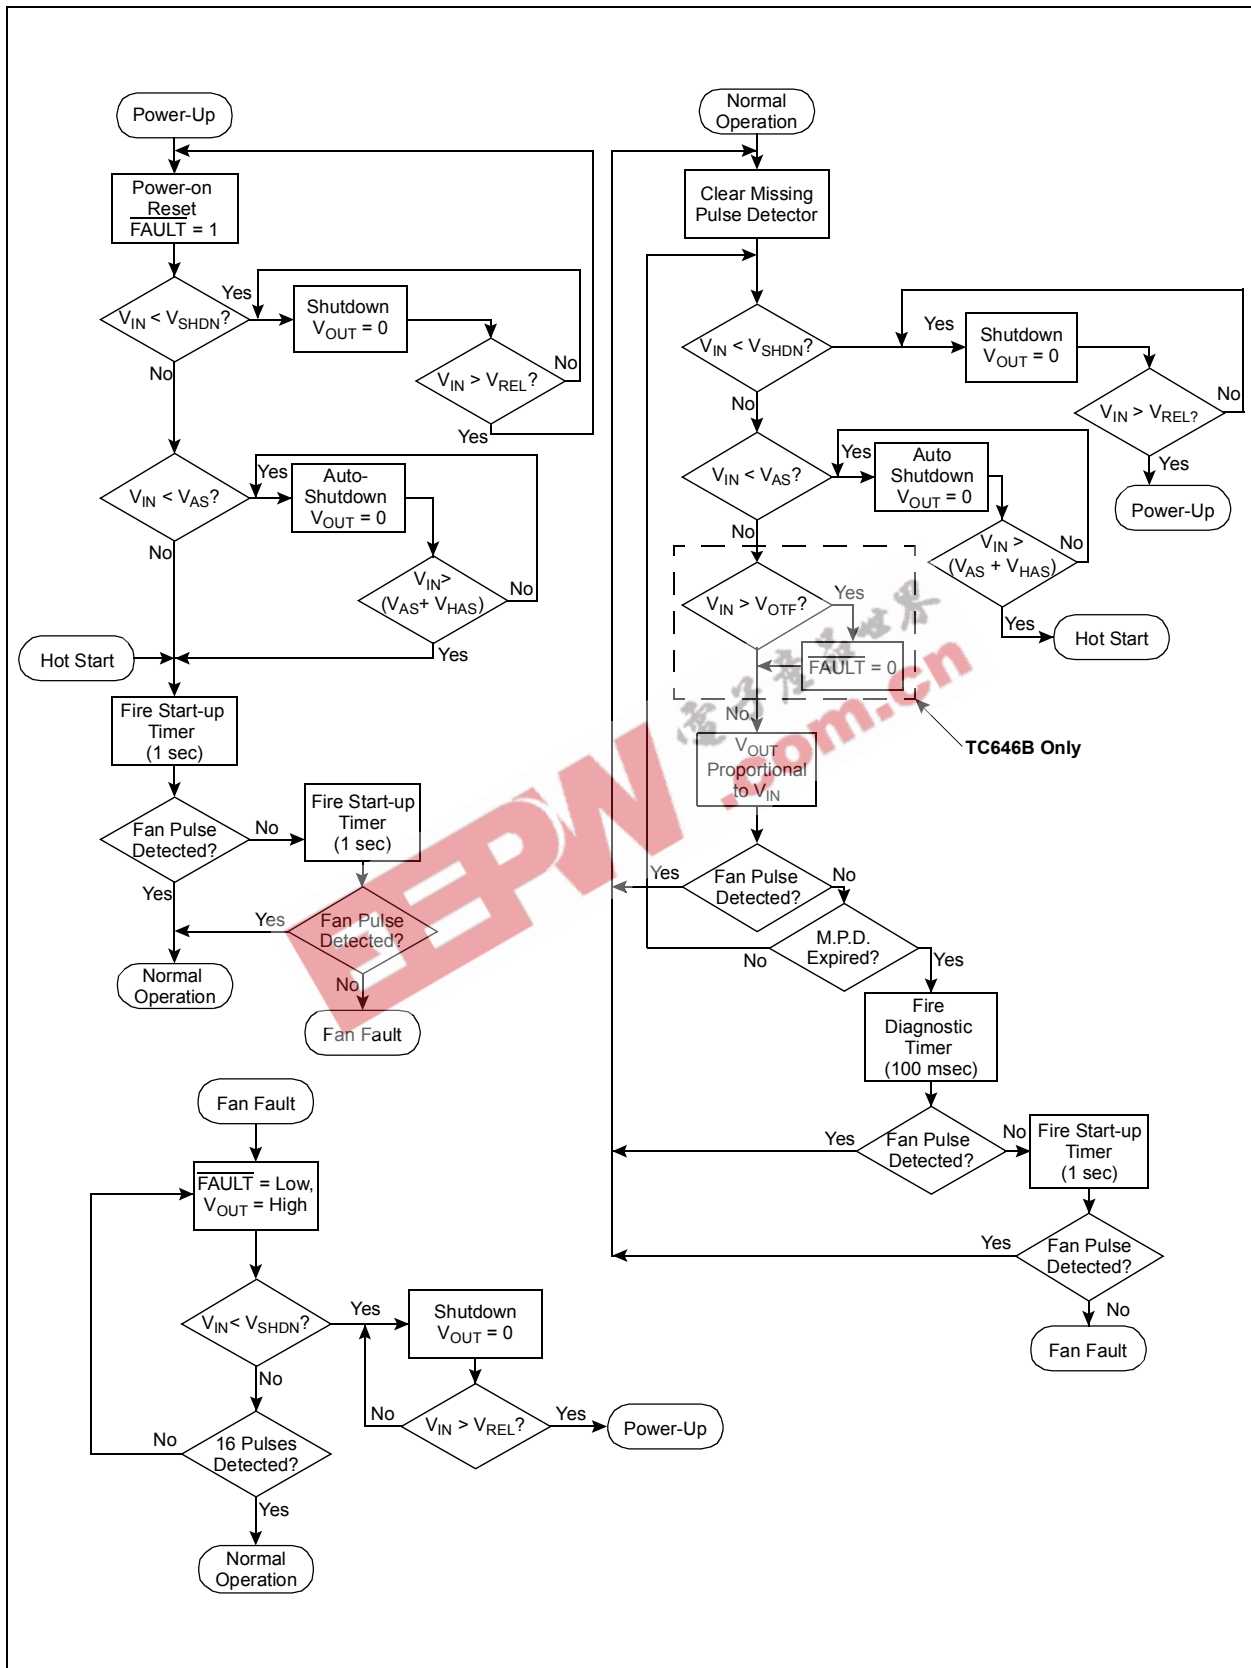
Power-Up

Power-on Reset
$\overline{FAULT}$ = 1

$V_{IN} < V_{SHDN}$?
Yes
No

Shutdown
$V_{OUT} = 0$

$V_{IN} > V_{REL}$?
No
Yes

$V_{IN} < V_{AS}$?
Yes
No

Auto-Shutdown
$V_{OUT} = 0$

$V_{IN}$> ($V_{AS}$+ $V_{HAS}$)
No
Yes

Hot Start

Fire Start-up Timer (1 sec)

Fan Pulse Detected?
No
Yes

Fire Start-up Timer (1 sec)

Fan Pulse Detected?
Yes
No

Normal Operation

Fan Fault

Normal Operation

Clear Missing Pulse Detector

$V_{IN} < V_{SHDN}$?
Yes
No

Shutdown
$V_{OUT} = 0$

$V_{IN} > V_{REL?}$
No
Yes

Power-Up

$V_{IN} < V_{AS}$?
Yes
No

Auto Shutdown
$V_{OUT} = 0$

$V_{IN}$ > ($V_{AS}$ + $V_{HAS}$)
No
Yes

Hot Start

$V_{IN} > V_{OTF}$?
Yes

$\overline{FAULT}$ = 0

No

TC646B Only

$V_{OUT}$ Proportional to $V_{IN}$

Fan Pulse Detected?
Yes
No

M.P.D. Expired?
No
Yes

Fire Diagnostic Timer (100 msec)

Fan Pulse Detected?
Yes
No

Fire Start-up Timer (1 sec)

Fan Pulse Detected?
Yes
No

Fan Fault

Fan Fault

$\overline{FAULT}$ = Low, $V_{OUT}$ = High

$V_{IN}$< $V_{SHDN}$?
Yes
No

Shutdown
$V_{OUT} = 0$

$V_{IN} > V_{REL}$?
No
Yes

Power-Up

16 Pulses Detected?
No
Yes

Normal Operation

EEPW .com.cn